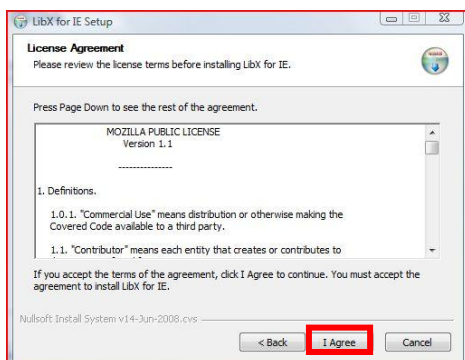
LibX for IE Setup

License Agreement
Please review the license terms before installing LibX for IE.

Press Page Down to see the rest of the agreement.

MOZILLA PUBLIC LICENSE
Version 1.1

---------------

1. Definitions.

1.0.1. "Commercial Use" means distribution or otherwise making the Covered Code available to a third party.

1.1. "Contributor" means each entity that creates or contributes to

If you accept the terms of the agreement, click I Agree to continue. You must accept the agreement to install LibX for IE.

Nullsoft Install System v14-Jun-2008.cvs

< Back
I Agree
Cancel